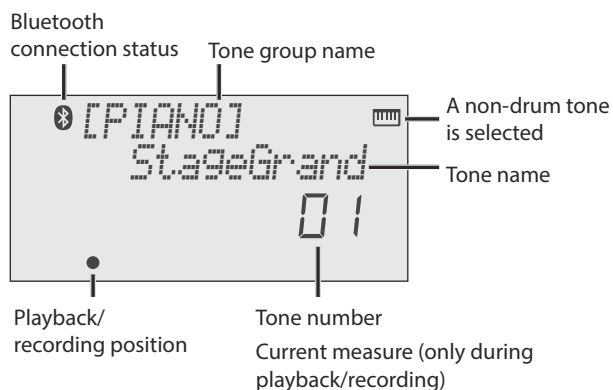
Bluetooth connection status

Tone group name

[PIANO]

A non-drum tone is selected

StageGrand

Tone name

01

Playback/ recording position

Tone number

Current measure (only during playback/recording)